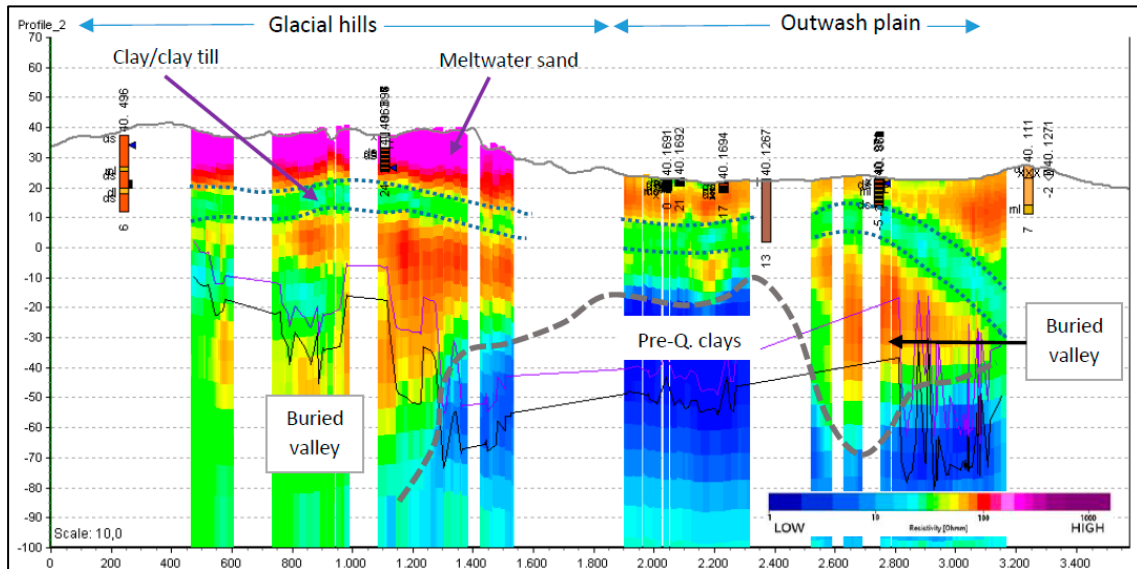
Profile_2

Glacial hills

Outwash plain

70
60
50
40
30
20
10
0
-10
-20
-30
-40
-50
-60
-70
-80
-90
-100

Clay/clay till

Meltwater sand

40. 496

40. 1691
40. 1692
40. 1694
40. 1267
40. 111
40. 1271

6
24
0
21
17
13
5
7
-2

ds
dl
ml

Pre-Q. clays

Buried valley

Buried valley

1
10
100
1000
LOW
Resistivity [Ohmm]
HIGH

Scale: 10,0

0
200
400
600
800
1.000
1.200
1.400
1.600
1.800
2.000
2.200
2.400
2.600
2.800
3.000
3.200
3.400